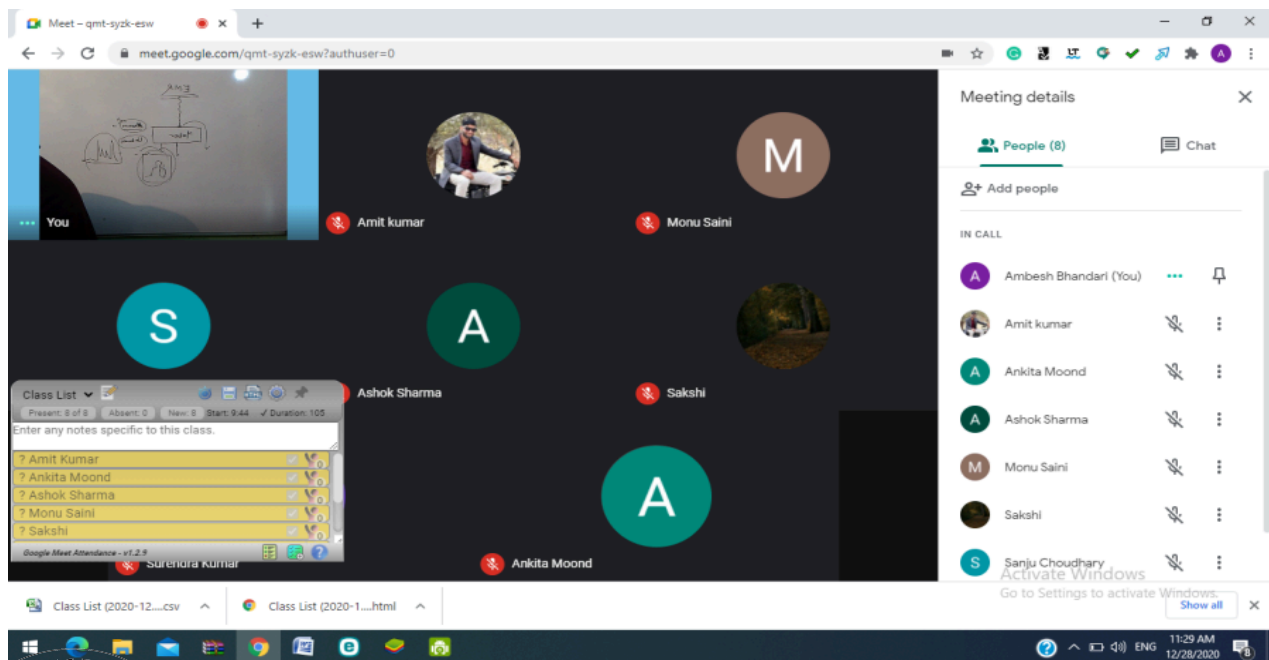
Meet – qmt-syzk-esw

meet.google.com/qmt-syzk-esw?authuser=0

You

Amit kumar

M

Monu Saini

S

A

Ashok Sharma

Sakshi

A

Class List

Present: 8 of 8 Absent: 0 New: 8 Start: 9:44 Duration: 105

Enter any notes specific to this class.

? Amit Kumar
? Ankita Moond
? Ashok Sharma
? Monu Saini
? Sakshi

Google Meet Attendance - v1.2.9

Surendra Kumar

Ankita Moond

Meeting details

People (8)

Chat

Add people

IN CALL

Ambesh Bhandari (You)

Amit kumar

Ankita Moond

Ashok Sharma

Monu Saini

Sakshi

Sanju Choudhary

Activate Windows
Go to Settings to activate Windows.

Class List (2020-12....csv

Class List (2020-1....html

Show all

ENG

11:29 AM
12/28/2020